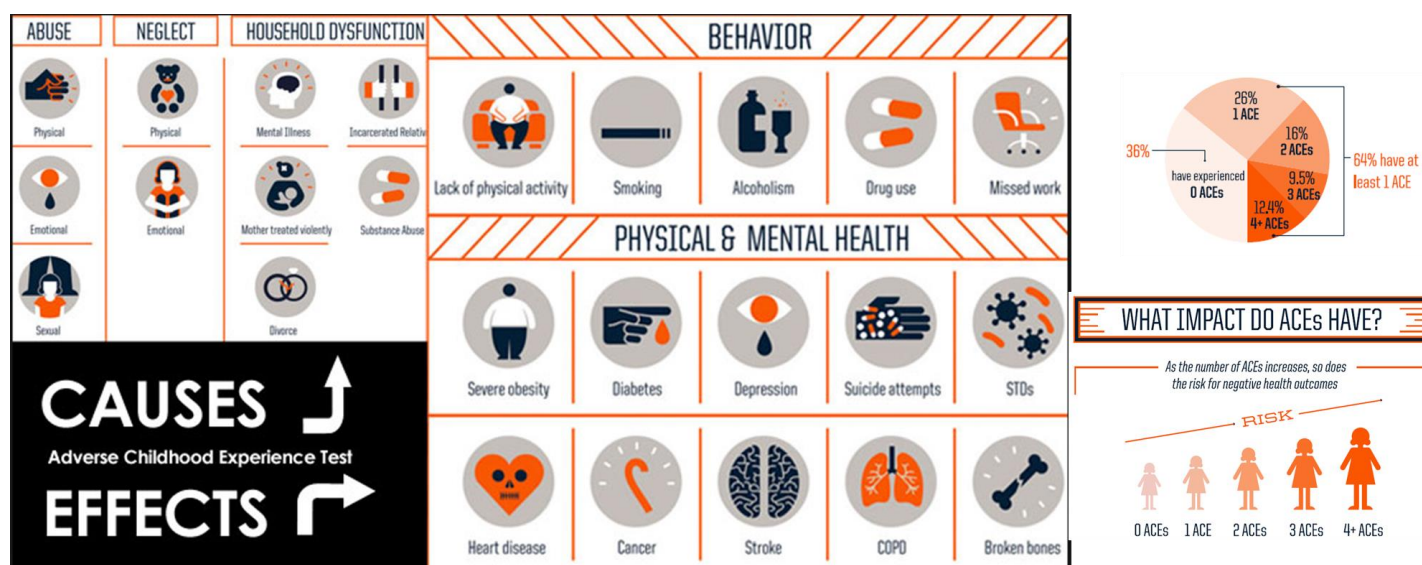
ABUSE

Physical

Emotional

Sexual

NEGLECT

Physical

Emotional

HOUSEHOLD DYSFUNCTION

Mental Illness

Incarcerated Relativ

Mother treated violently

Substance Abuse

Divorce

CAUSES

Adverse Childhood Experience Test

EFFECTS

BEHAVIOR

Lack of physical activity

Smoking

Alcoholism

Drug use

Missed work

PHYSICAL & MENTAL HEALTH

Severe obesity

Diabetes

Depression

Suicide attempts

STDs

Heart disease

Cancer

Stroke

COPD

Broken bones

36%

have experienced 0 ACEs

26% 1 ACE

16% 2 ACEs

9.5% 3 ACEs

12.4% 4+ ACEs

64% have at least 1 ACE

WHAT IMPACT DO ACEs HAVE?

As the number of ACEs increases, so does the risk for negative health outcomes

RISK

0 ACEs

1 ACE

2 ACEs

3 ACEs

4+ ACEs